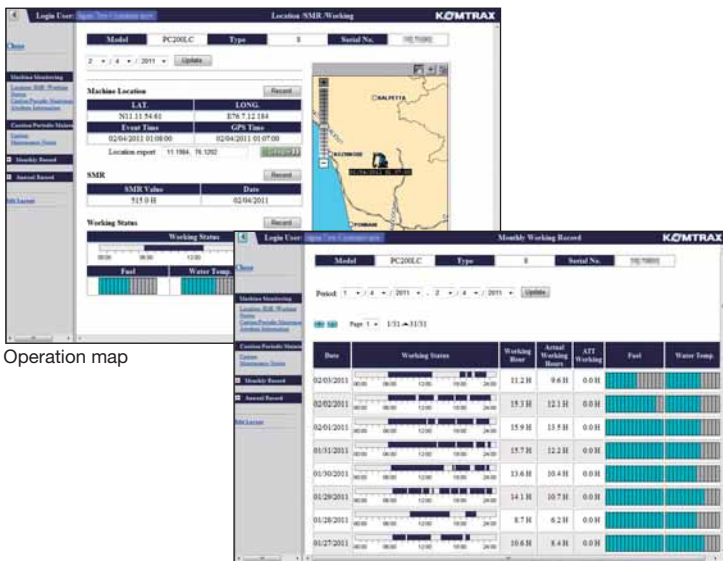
Login User: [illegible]
Location /SMR /Working
KOMTRAX

Close

Machine Monitoring
Location /SMR /Working Status
Caution/Periodic Maintenance
Attribute Information

Caution/Periodic Maintenance
Caution
Maintenance Status

Monthly Record

Annual Record

Logout

| Model | PC200LC | Type | 8 | Serial No. | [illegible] |
|---|---|---|---|---|---|

2 / 4 / 2011 Update

Machine Location
Record

| LAT. | LONG. |
|---|---|
| N11.11.54.61 | E76.7.12.184 |
| Event Time | GPS Time |
| 02/04/2011 01:08:00 | 02/04/2011 01:07:00 |

Location export 11.1984, 76.1202

SMR
Record

| SMR Value | Date |
|---|---|
| 515.0 H | 02/04/2011 |

Working Status
Record

Working Status
00:00 06:00 12:00

Fuel
Water Temp.

PALPETTA
KOZHIKODE
02/04/2011 01:07:00
PONNANI

Operation map

Login User: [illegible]
Monthly Working Record
KOMTRAX

Close

Machine Monitoring
Location /SMR /Working Status
Caution/Periodic Maintenance
Attribute Information

Caution/Periodic Maintenance
Caution
Maintenance Status

Monthly Record

Annual Record

Logout

| Model | PC200LC | Type | 8 | Serial No. | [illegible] |
|---|---|---|---|---|---|

Period: 1 / 4 / 2011 ~ 2 / 4 / 2011 Update

Page 1 1/31 - 31/31

| Date | Working Status | Working Hour | Actual Working Hours | ATT Working | Fuel | Water Temp. |
|---|---|---|---|---|---|---|
| 02/03/2011 | 00:00 06:00 12:00 18:00 24:00 | 11.2 H | 9.6 H | 0.0 H | | |
| 02/02/2011 | 00:00 06:00 12:00 18:00 24:00 | 15.3 H | 12.1 H | 0.0 H | | |
| 02/01/2011 | 00:00 06:00 12:00 18:00 24:00 | 15.9 H | 13.5 H | 0.0 H | | |
| 01/31/2011 | 00:00 06:00 12:00 18:00 24:00 | 15.7 H | 12.2 H | 0.0 H | | |
| 01/30/2011 | 00:00 06:00 12:00 18:00 24:00 | 13.6 H | 10.4 H | 0.0 H | | |
| 01/29/2011 | 00:00 06:00 12:00 18:00 24:00 | 14.1 H | 10.7 H | 0.0 H | | |
| 01/28/2011 | 00:00 06:00 12:00 18:00 24:00 | 8.7 H | 6.2 H | 0.0 H | | |
| 01/27/2011 | 00:00 06:00 12:00 18:00 24:00 | 10.6 H | 8.4 H | 0.0 H | | |